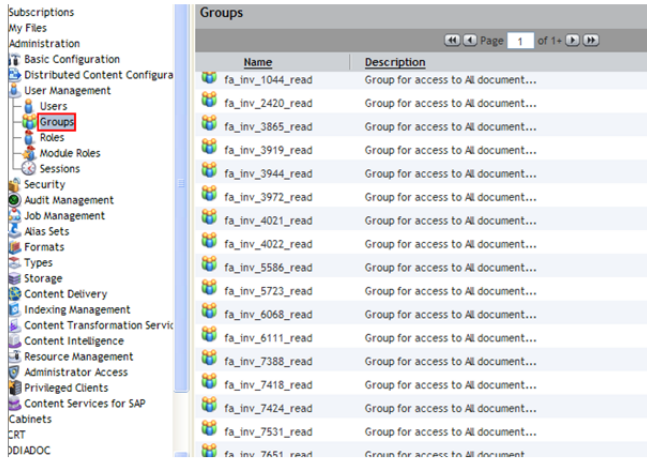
Subscriptions
My Files
Administration
Basic Configuration
Distributed Content Configura
User Management
Users
Groups
Roles
Module Roles
Sessions
Security
Audit Management
Job Management
Alias Sets
Formats
Types
Storage
Content Delivery
Indexing Management
Content Transformation Servic
Content Intelligence
Resource Management
Administrator Access
Privileged Clients
Content Services for SAP
Cabinets
CRT
ODIADOC

Groups

Page 1 of 1+

| Name | Description |
|---|---|
| fa_inv_1044_read | Group for access to All document... |
| fa_inv_2420_read | Group for access to All document... |
| fa_inv_3865_read | Group for access to All document... |
| fa_inv_3919_read | Group for access to All document... |
| fa_inv_3944_read | Group for access to All document... |
| fa_inv_3972_read | Group for access to All document... |
| fa_inv_4021_read | Group for access to All document... |
| fa_inv_4022_read | Group for access to All document... |
| fa_inv_5586_read | Group for access to All document... |
| fa_inv_5723_read | Group for access to All document... |
| fa_inv_6068_read | Group for access to All document... |
| fa_inv_6111_read | Group for access to All document... |
| fa_inv_7388_read | Group for access to All document... |
| fa_inv_7418_read | Group for access to All document... |
| fa_inv_7424_read | Group for access to All document... |
| fa_inv_7531_read | Group for access to All document... |
| fa_inv_7651_read | Group for access to All document... |